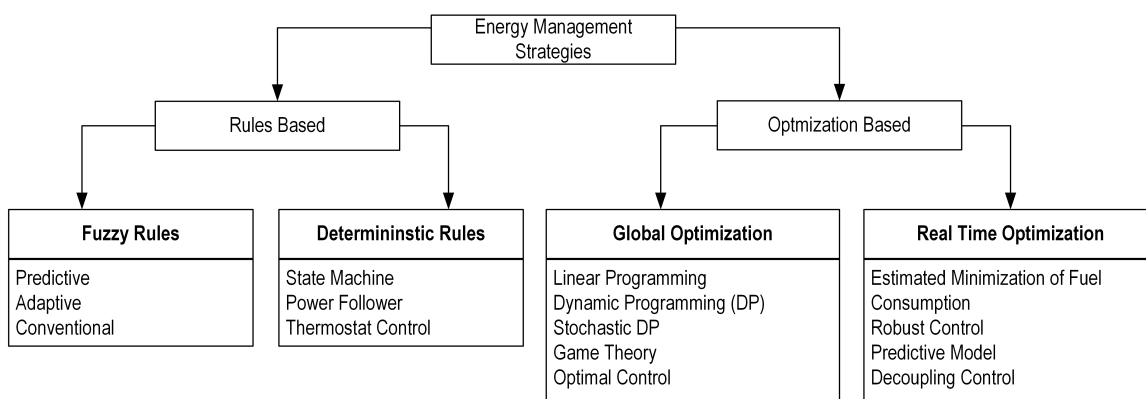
Energy Management Strategies

Rules Based

Optmization Based

Fuzzy Rules

Predictive
Adaptive
Conventional

Determininstic Rules

State Machine
Power Follower
Thermostat Control

Global Optimization

Linear Programming
Dynamic Programming (DP)
Stochastic DP
Game Theory
Optimal Control

Real Time Optimization

Estimated Minimization of Fuel Consumption
Robust Control
Predictive Model
Decoupling Control